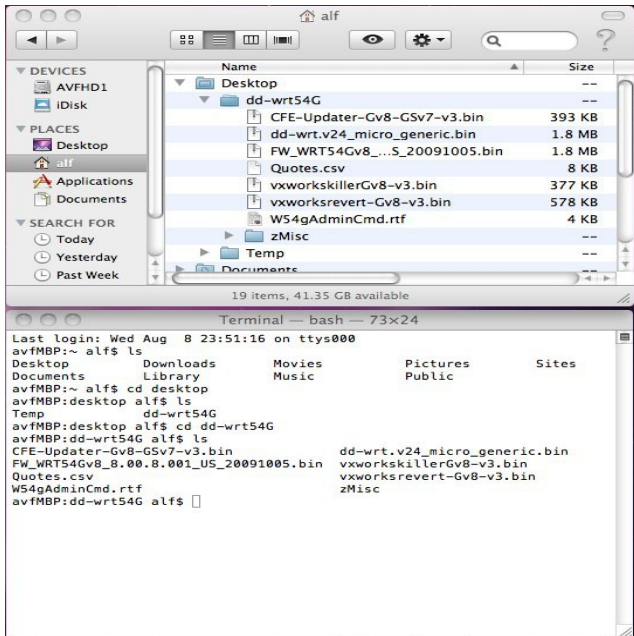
alf

DEVICES
AVFHD1
iDisk
PLACES
Desktop
alf
Applications
Documents
SEARCH FOR
Today
Yesterday
Past Week

| Name | Size |
|---|---|
| Desktop | -- |
| dd-wrt54G | -- |
| CFE-Updater-Gv8-GSv7-v3.bin | 393 KB |
| dd-wrt.v24_micro_generic.bin | 1.8 MB |
| FW_WRT54Gv8_...S_20091005.bin | 1.8 MB |
| Quotes.csv | 8 KB |
| vxworkskillerGv8-v3.bin | 377 KB |
| vxworksrevert-Gv8-v3.bin | 578 KB |
| W54gAdminCmd.rtf | 4 KB |
| zMisc | -- |
| Temp | -- |
| Documents | -- |

19 items, 41.35 GB available

Terminal — bash — 73×24

Last login: Wed Aug 8 23:51:16 on ttys000
avfMBP:~ alf$ ls
Desktop Downloads Movies Pictures Sites
Documents Library Music Public
avfMBP:~ alf$ cd desktop
avfMBP:desktop alf$ ls
Temp dd-wrt54G
avfMBP:desktop alf$ cd dd-wrt54G
avfMBP:dd-wrt54G alf$ ls
CFE-Updater-Gv8-GSv7-v3.bin dd-wrt.v24_micro_generic.bin
FW_WRT54Gv8_8.00.8.001_US_20091005.bin vxworkskillerGv8-v3.bin
Quotes.csv vxworksrevert-Gv8-v3.bin
W54gAdminCmd.rtf zMisc
avfMBP:dd-wrt54G alf$